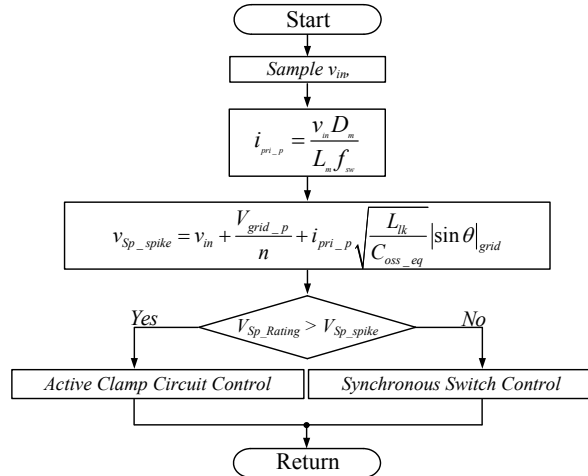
Start

*Sample* $v_{in}$,

$i_{pri\_p} = \frac{v_{in} D_m}{L_m f_{sw}}$

$v_{Sp\_spike} = v_{in} + \frac{V_{grid\_p}}{n} + i_{pri\_p} \sqrt{\frac{L_{lk}}{C_{oss\_eq}}} \left| \sin\theta \right|_{grid}$

*Yes*

$V_{Sp\_Rating} > V_{Sp\_spike}$

*No*

*Active Clamp Circuit Control*

*Synchronous Switch Control*

Return